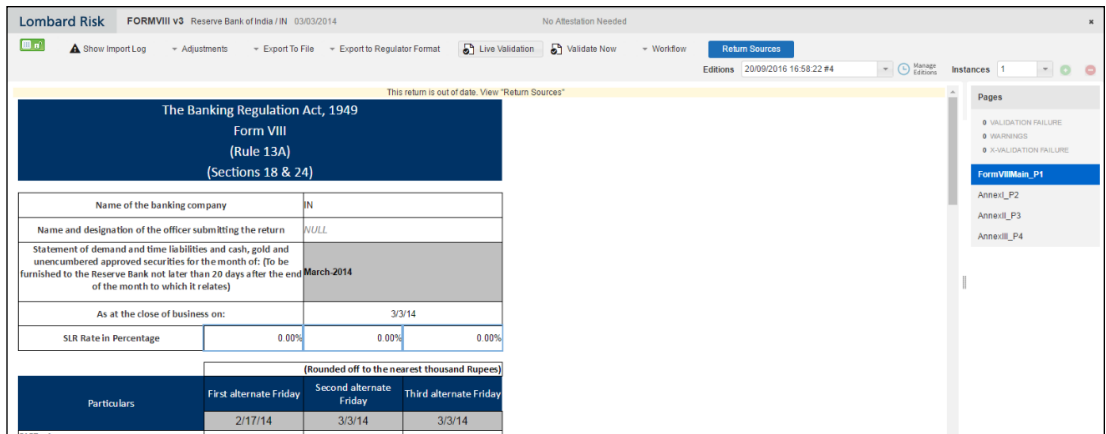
Lombard Risk FORMVIII v3 Reserve Bank of India / IN 03/03/2014 No Attestation Needed ×

Show Import Log · Adjustments · Export To File · Export to Regulator Format · Live Validation · Validate Now · Workflow · Return Sources

Editions 20/09/2016 16:58:22 #4 Manage Editions Instances 1

This return is out of date. View "Return Sources"

The Banking Regulation Act, 1949
Form VIII
(Rule 13A)
(Sections 18 & 24)

| Name of the banking company | IN | |
|---|---|---|
| Name and designation of the officer submitting the return | NULL | |
| Statement of demand and time liabilities and cash, gold and unencumbered approved securities for the month of: (To be furnished to the Reserve Bank not later than 20 days after the end of the month to which it relates) | March-2014 | |
| As at the close of business on: | 3/3/14 | |
| SLR Rate in Percentage | 0.00% | 0.00% | 0.00% |

(Rounded off to the nearest thousand Rupees)

| Particulars | First alternate Friday | Second alternate Friday | Third alternate Friday |
|---|---|---|---|
| | 2/17/14 | 3/3/14 | 3/3/14 |

Pages
0 VALIDATION FAILURE
0 WARNINGS
0 X-VALIDATION FAILURE
FormVIIIMain_P1
AnnexI_P2
AnnexII_P3
AnnexIII_P4